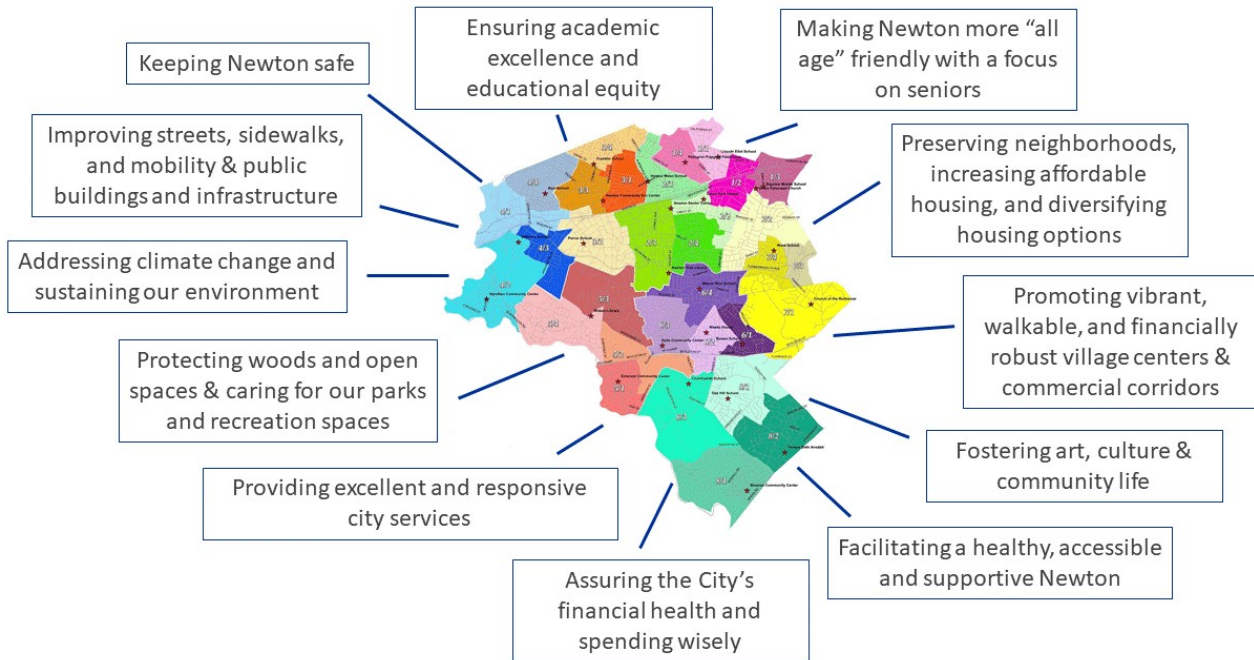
Keeping Newton safe

Ensuring academic excellence and educational equity

Making Newton more "all age" friendly with a focus on seniors

Improving streets, sidewalks, and mobility & public buildings and infrastructure

Preserving neighborhoods, increasing affordable housing, and diversifying housing options

Addressing climate change and sustaining our environment

Promoting vibrant, walkable, and financially robust village centers & commercial corridors

Protecting woods and open spaces & caring for our parks and recreation spaces

Fostering art, culture & community life

Providing excellent and responsive city services

Facilitating a healthy, accessible and supportive Newton

Assuring the City's financial health and spending wisely